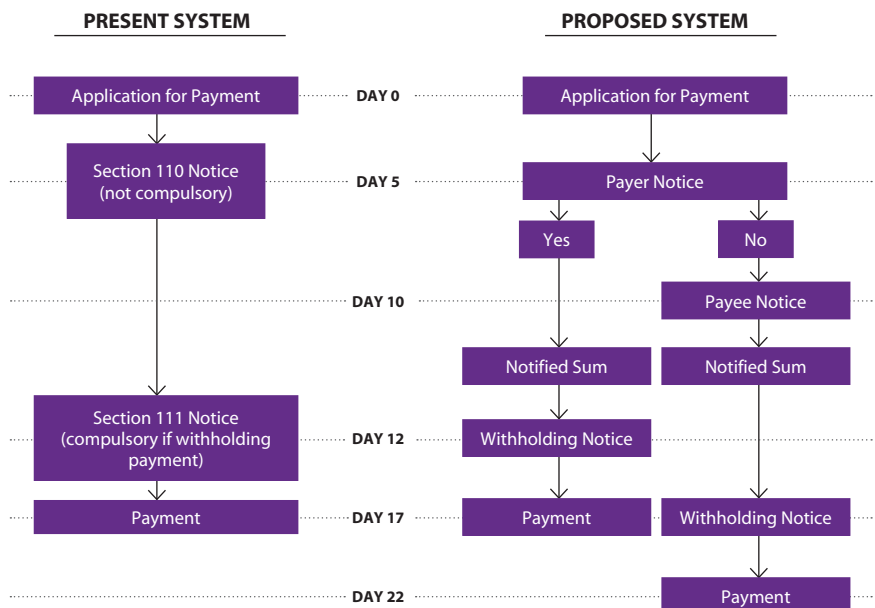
PRESENT SYSTEM

PROPOSED SYSTEM

Application for Payment

DAY 0

Application for Payment

Section 110 Notice (not compulsory)

DAY 5

Payer Notice

Yes

No

DAY 10

Payee Notice

Notified Sum

Notified Sum

Section 111 Notice (compulsory if withholding payment)

DAY 12

Withholding Notice

Payment

DAY 17

Payment

Withholding Notice

DAY 22

Payment